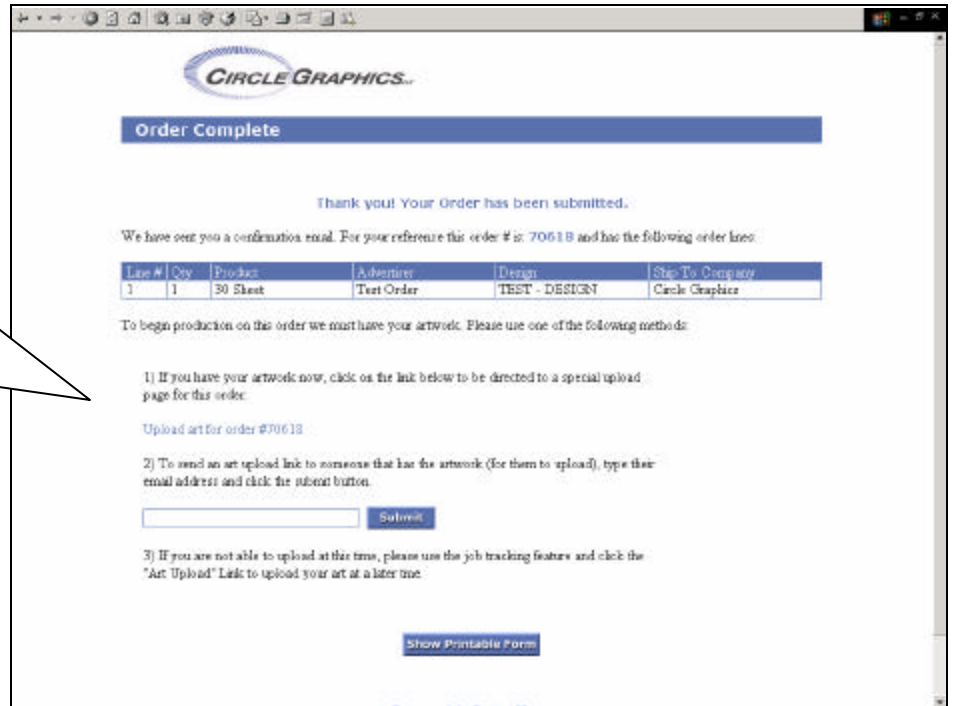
CIRCLE GRAPHICS

Order Complete

Thank you! Your Order has been submitted.

We have sent you a confirmation email. For your reference this order # is: 70618 and has the following order lines:

| Line # | Qty | Product | Advertiser | Design | Ship To Company |
|---|---|---|---|---|---|
| 1 | 1 | 30 Sheet | Test Order | TEST - DESIGN | Circle Graphics |

To begin production on this order we must have your artwork. Please use one of the following methods:

1) If you have your artwork now, click on the link below to be directed to a special upload page for this order.

Upload art for order #70618

2) To send an art upload link to someone that has the artwork (for them to upload), type their email address and click the submit button.

Submit

3) If you are not able to upload at this time, please use the job tracking feature and click the "Art Upload" Link to upload your art at a later time.

Show Printable Form

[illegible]